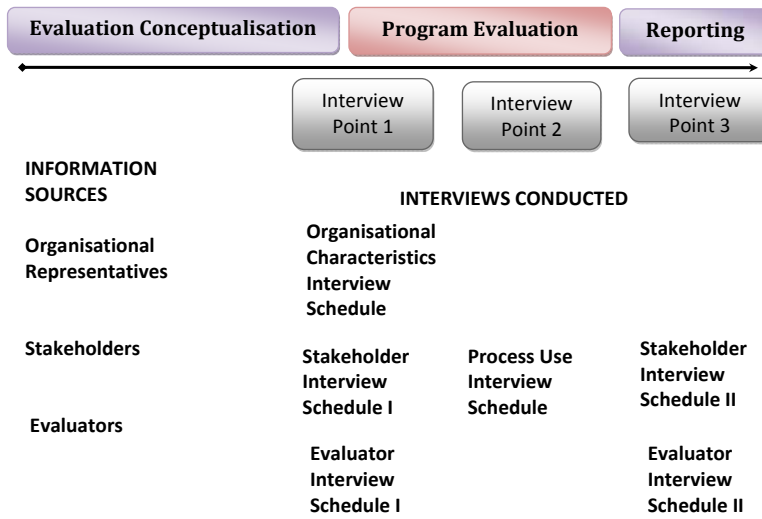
Evaluation Conceptualisation

Program Evaluation

Reporting

Interview Point 1

Interview Point 2

Interview Point 3

INFORMATION SOURCES

INTERVIEWS CONDUCTED

Organisational Representatives

Organisational Characteristics Interview Schedule

Stakeholders

Stakeholder Interview Schedule I

Process Use Interview Schedule

Stakeholder Interview Schedule II

Evaluators

Evaluator Interview Schedule I

Evaluator Interview Schedule II